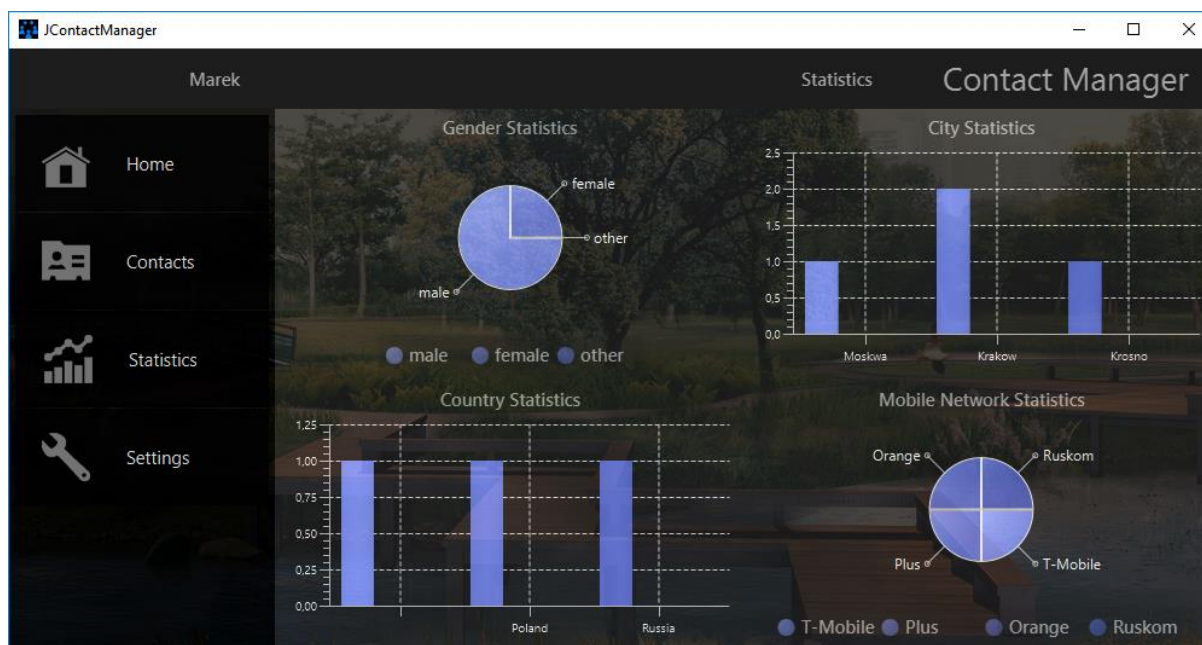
JContactManager

Marek

Statistics

Contact Manager

Home

Contacts

Statistics

Settings

Gender Statistics

female

other

male

male female other

City Statistics

2,5

2,0

1,5

1,0

0,5

0,0

Moskwa

Krakow

Krosno

Country Statistics

1,25

1,00

0,75

0,50

0,25

0,00

Poland

Russia

Mobile Network Statistics

Orange

Ruskom

Plus

T-Mobile

T-Mobile Plus Orange Ruskom